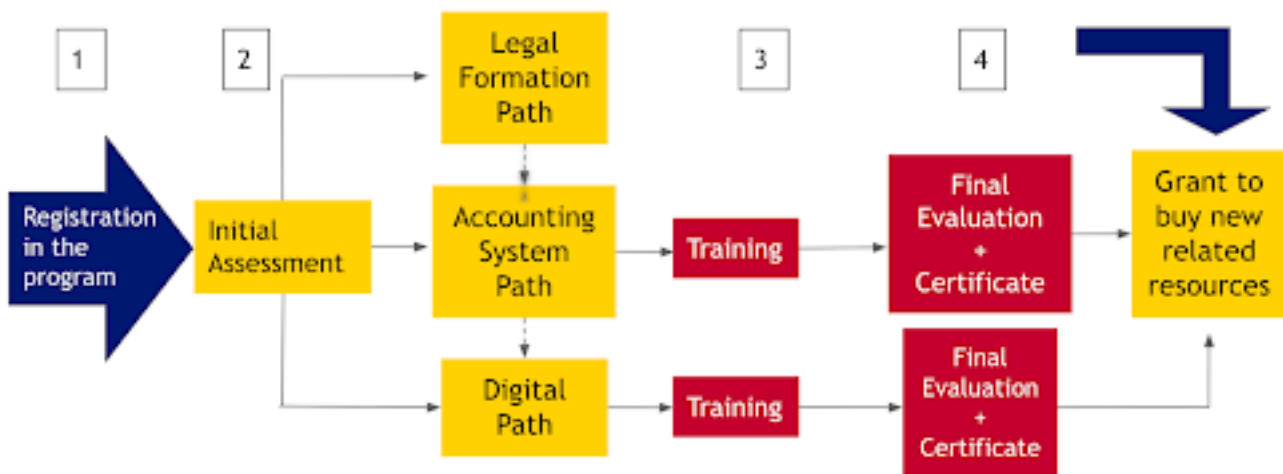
1

2

Legal Formation Path

3

4

Registration in the program

Initial Assessment

Accounting System Path

Training

Final Evaluation + Certificate

Grant to buy new related resources

Digital Path

Training

Final Evaluation + Certificate